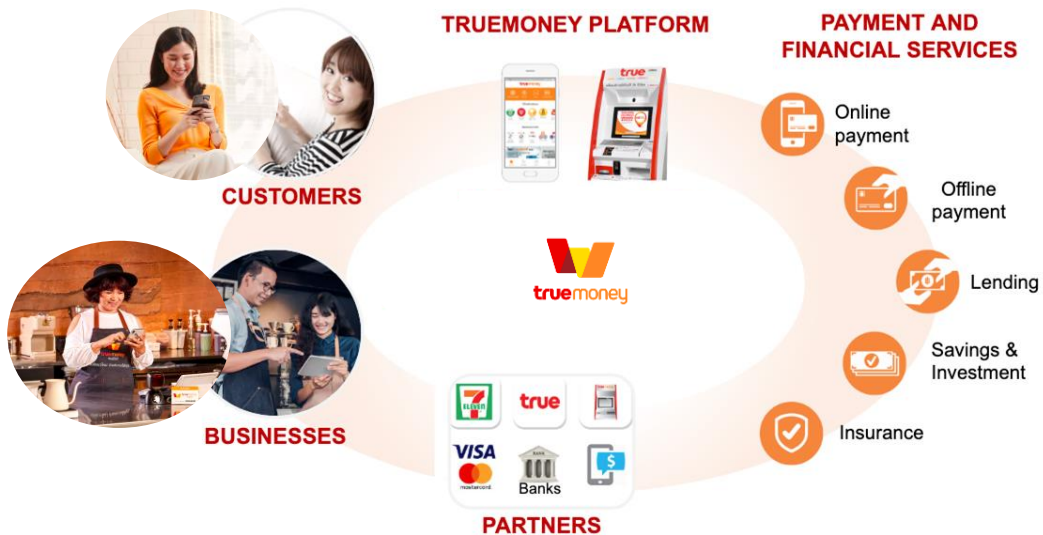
TRUEMONEY PLATFORM

PAYMENT AND FINANCIAL SERVICES

Online payment

Offline payment

Lending

Savings & Investment

Insurance

CUSTOMERS

BUSINESSES

truemoney

true

true

7 ELEVEn

VISA

mastercard

Banks

PARTNERS